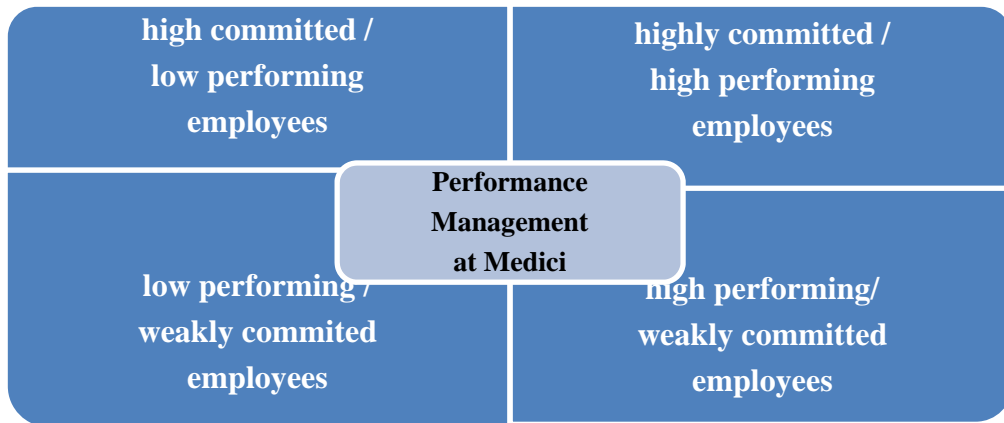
high committed / low performing employees

highly committed / high performing employees

Performance Management at Medici

low performing / weakly commited employees

high performing/ weakly committed employees